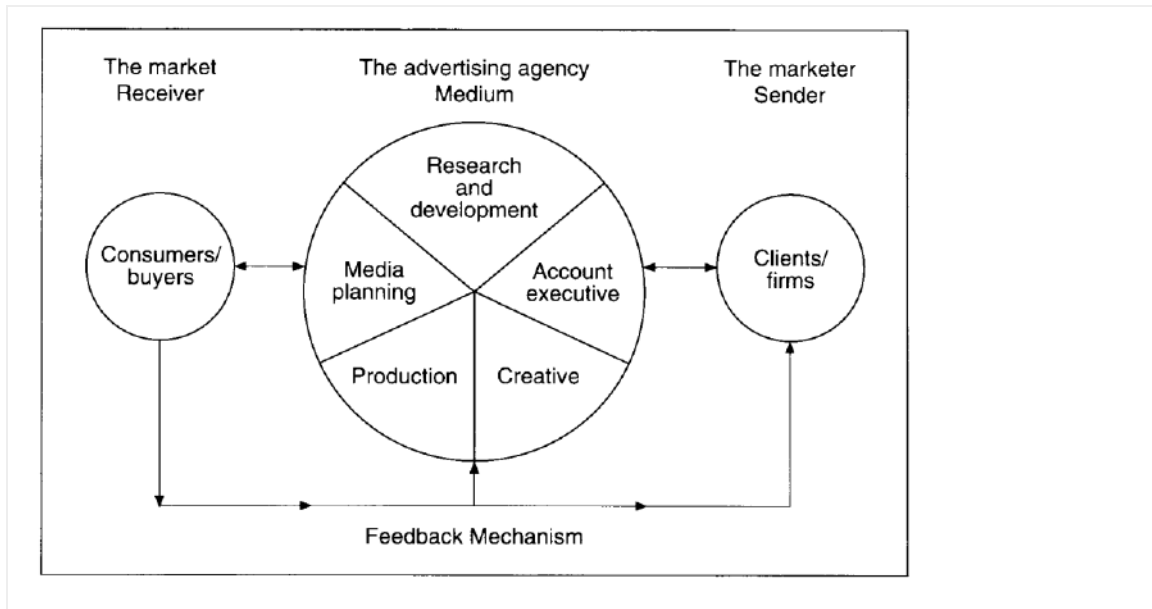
The market
Receiver

The advertising agency
Medium

The marketer
Sender

Consumers/
buyers

Research
and
development

Media
planning

Account
executive

Production

Creative

Clients/
firms

Feedback Mechanism